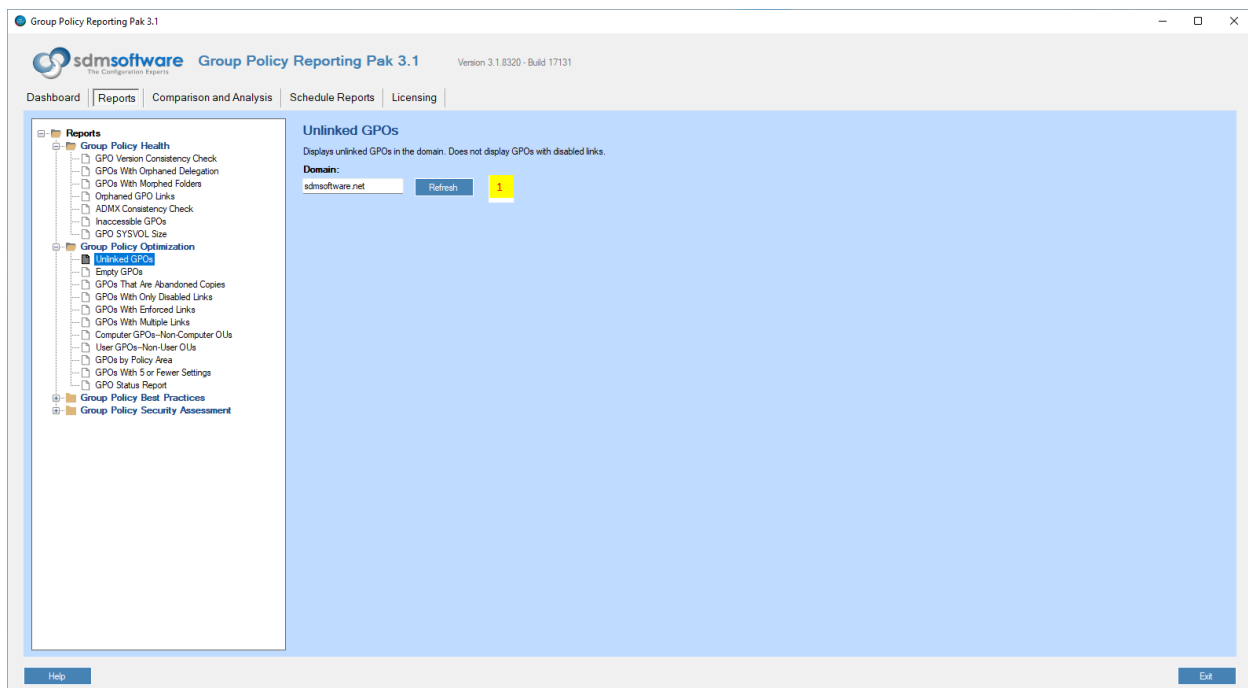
Group Policy Reporting Pak 3.1

sdmsoftware
The Configuration Experts
Group Policy Reporting Pak 3.1
Version 3.1.8320 - Build 17131

Dashboard | Reports | Comparison and Analysis | Schedule Reports | Licensing

Reports
Group Policy Health
GPO Version Consistency Check
GPOs With Orphaned Delegation
GPOs With Morphed Folders
Orphaned GPO Links
ADMX Consistency Check
Inaccessible GPOs
GPO SYSVOL Size
Group Policy Optimization
Unlinked GPOs
Empty GPOs
GPOs That Are Abandoned Copies
GPOs With Only Disabled Links
GPOs With Enforced Links
GPOs With Multiple Links
Computer GPOs--Non-Computer OUs
User GPOs--Non-User OUs
GPOs by Policy Area
GPOs With 5 or Fewer Settings
GPO Status Report
Group Policy Best Practices
Group Policy Security Assessment

Unlinked GPOs
Displays unlinked GPOs in the domain. Does not display GPOs with disabled links.
Domain:
sdmsoftware.net
Refresh
1

Help
Exit